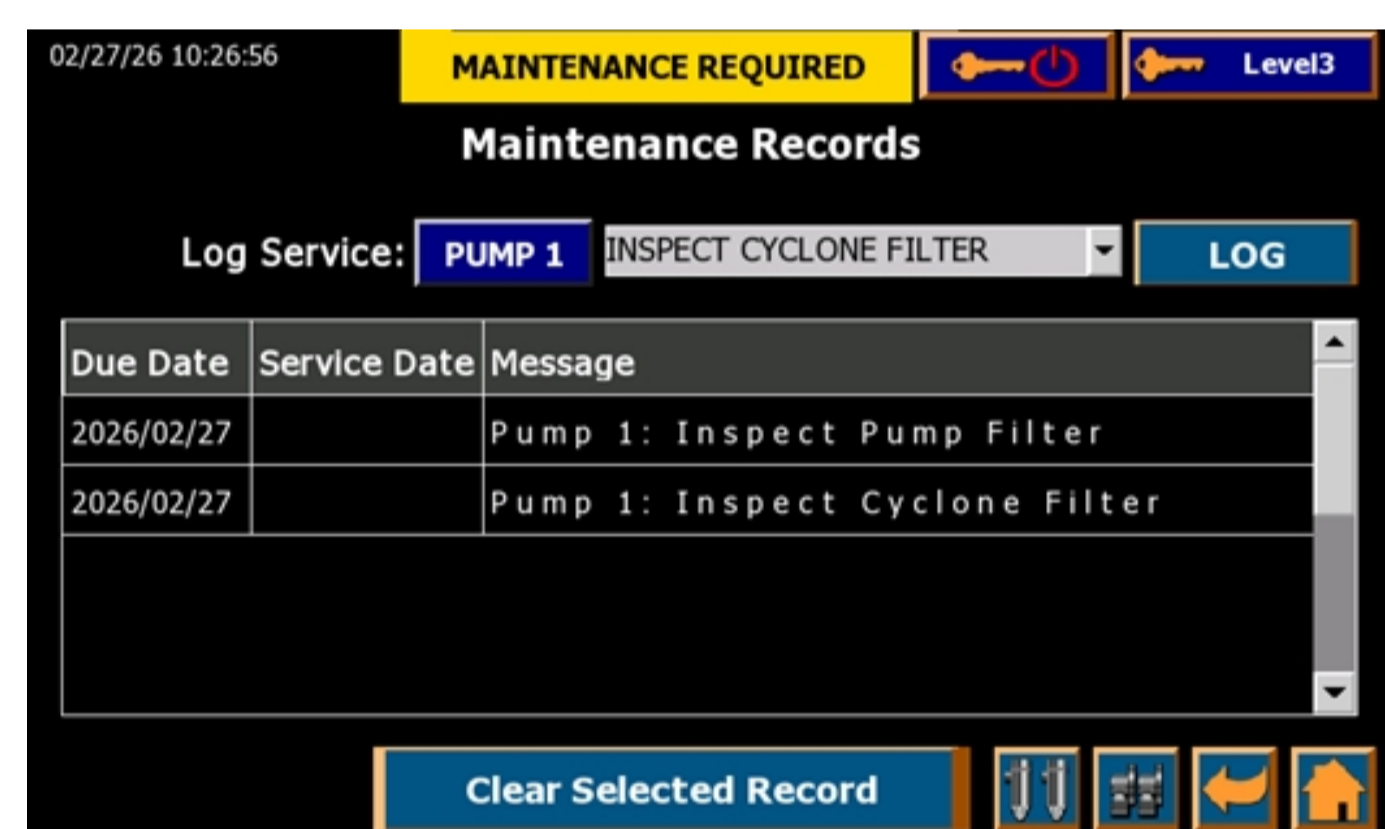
02/27/26 10:26:56

MAINTENANCE REQUIRED

Level3

Maintenance Records

Log Service: PUMP 1 INSPECT CYCLONE FILTER LOG

| Due Date | Service Date | Message |
|---|---|---|
| 2026/02/27 | | Pump 1: Inspect Pump Filter |
| 2026/02/27 | | Pump 1: Inspect Cyclone Filter |

Clear Selected Record